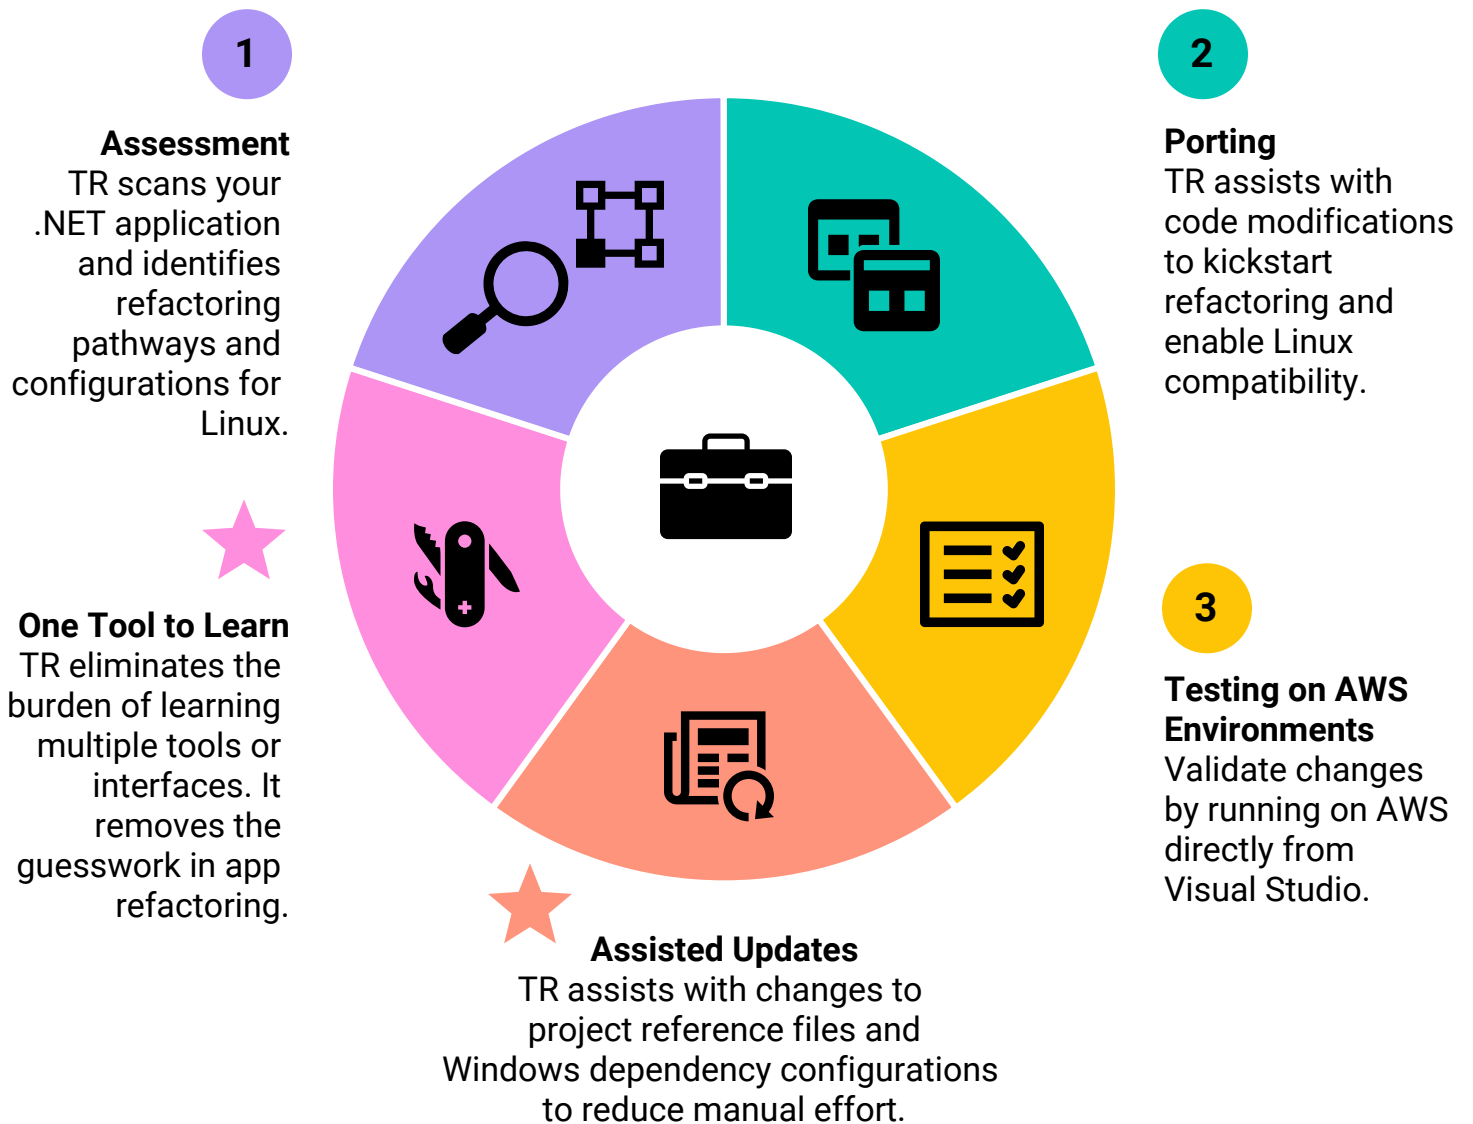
1

Assessment
TR scans your .NET application and identifies refactoring pathways and configurations for Linux.

2

Porting
TR assists with code modifications to kickstart refactoring and enable Linux compatibility.

One Tool to Learn
TR eliminates the burden of learning multiple tools or interfaces. It removes the guesswork in app refactoring.

3

Testing on AWS Environments
Validate changes by running on AWS directly from Visual Studio.

Assisted Updates
TR assists with changes to project reference files and Windows dependency configurations to reduce manual effort.